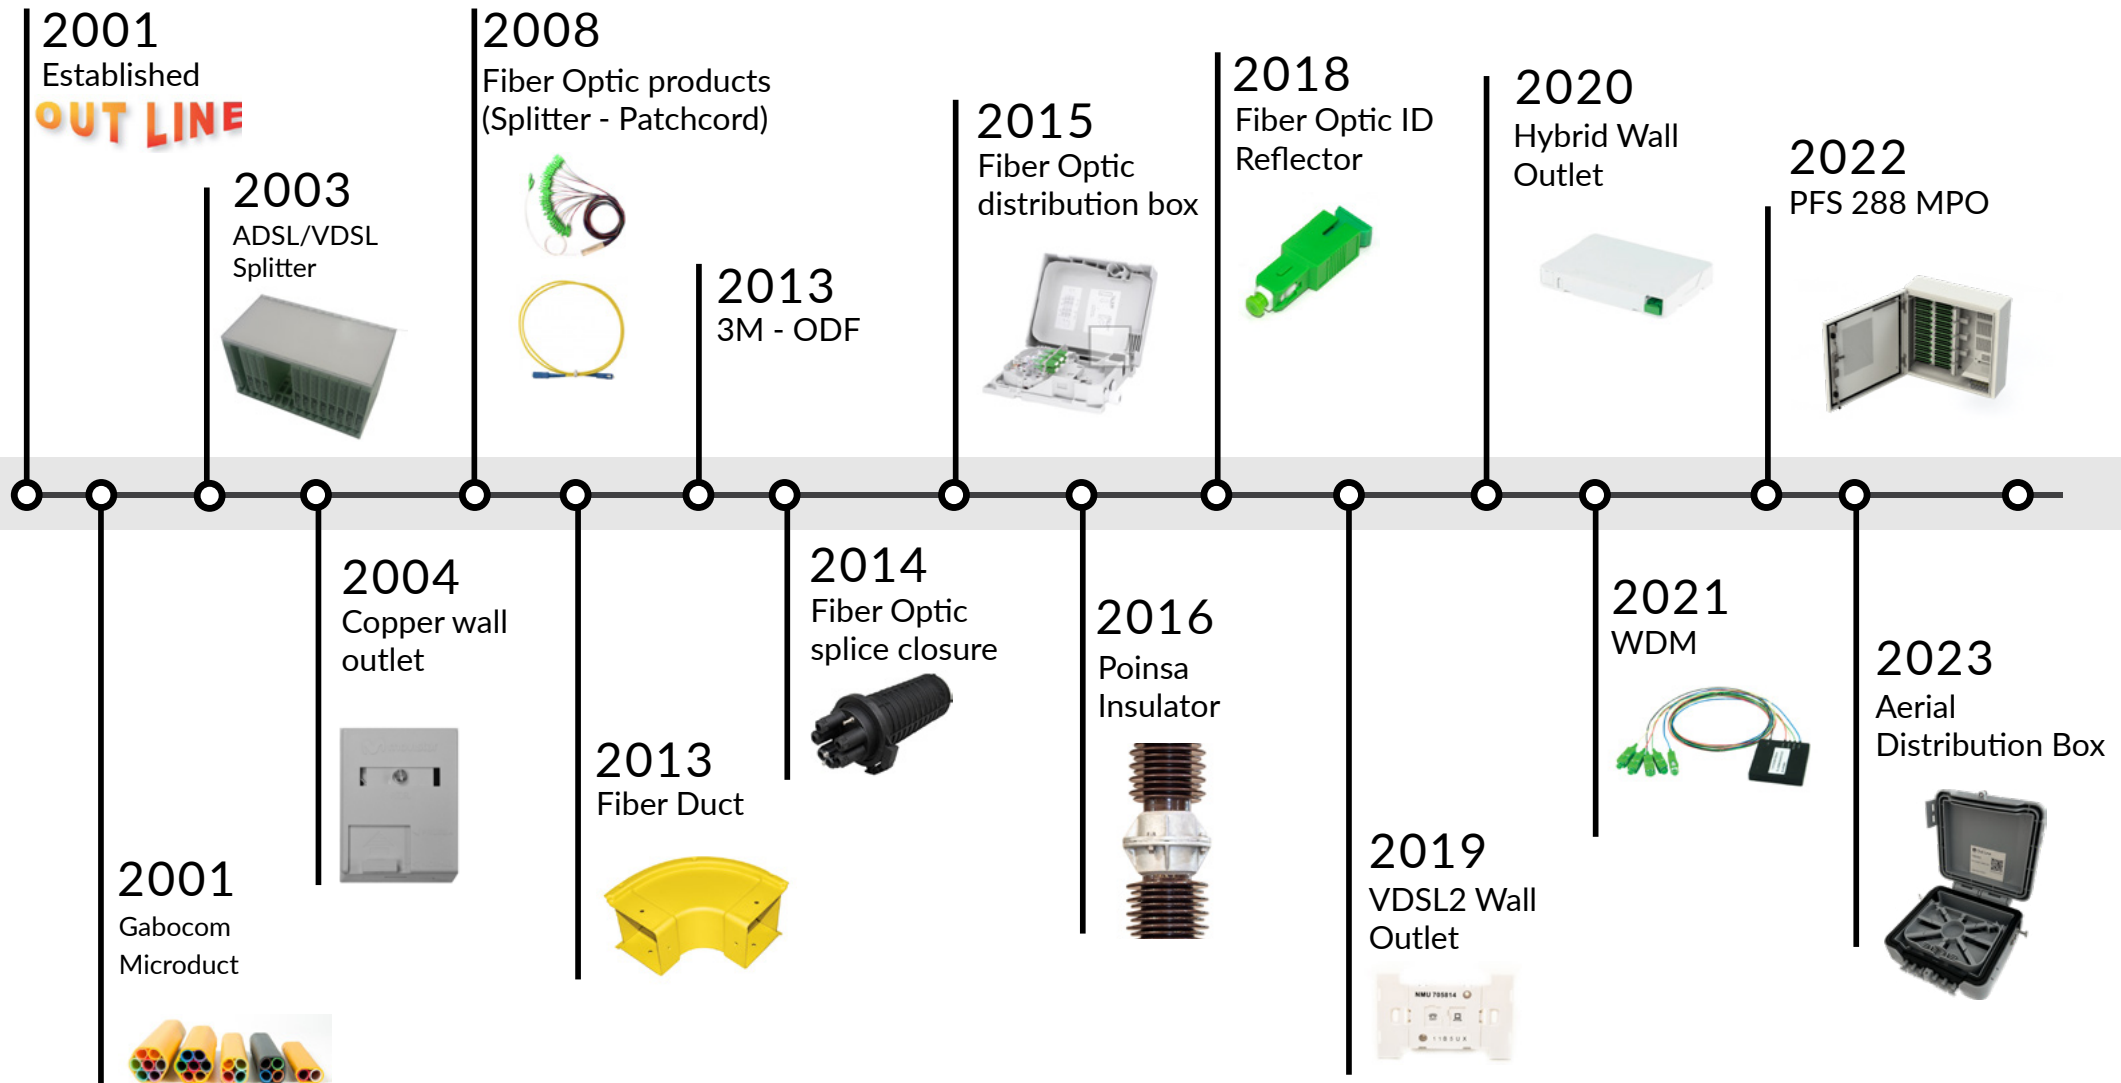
2001
Established
OUT LINE

2003
ADSL/VDSL
Splitter

2008
Fiber Optic products
(Splitter - Patchcord)

2013
3M - ODF

2015
Fiber Optic
distribution box

2018
Fiber Optic ID
Reflector

2020
Hybrid Wall
Outlet

2022
PFS 288 MPO

2001
Gabocom
Microduct

2004
Copper wall
outlet

2013
Fiber Duct

2014
Fiber Optic
splice closure

2016
Poinsa
Insulator

2019
VDSL2 Wall
Outlet

2021
WDM

2023
Aerial
Distribution Box